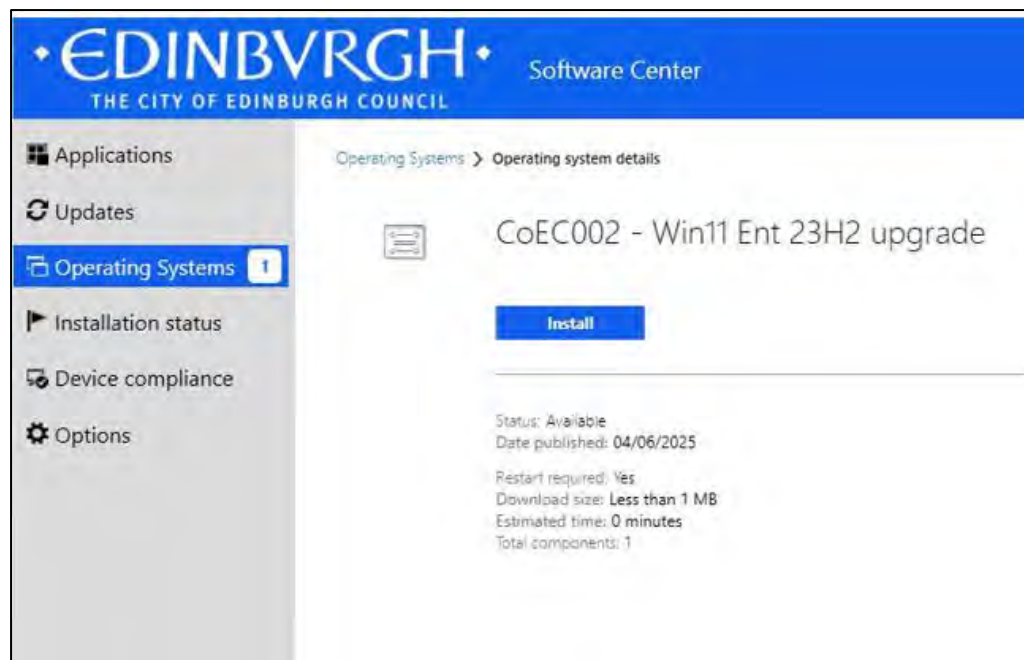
·EDINBVRGH·
THE CITY OF EDINBURGH COUNCIL

Software Center

Applications
Updates
Operating Systems 1
Installation status
Device compliance
Options

Operating Systems > Operating system details

CoEC002 - Win11 Ent 23H2 upgrade

Install

Status: Available
Date published: 04/06/2025

Restart required: Yes
Download size: Less than 1 MB
Estimated time: 0 minutes
Total components: 1